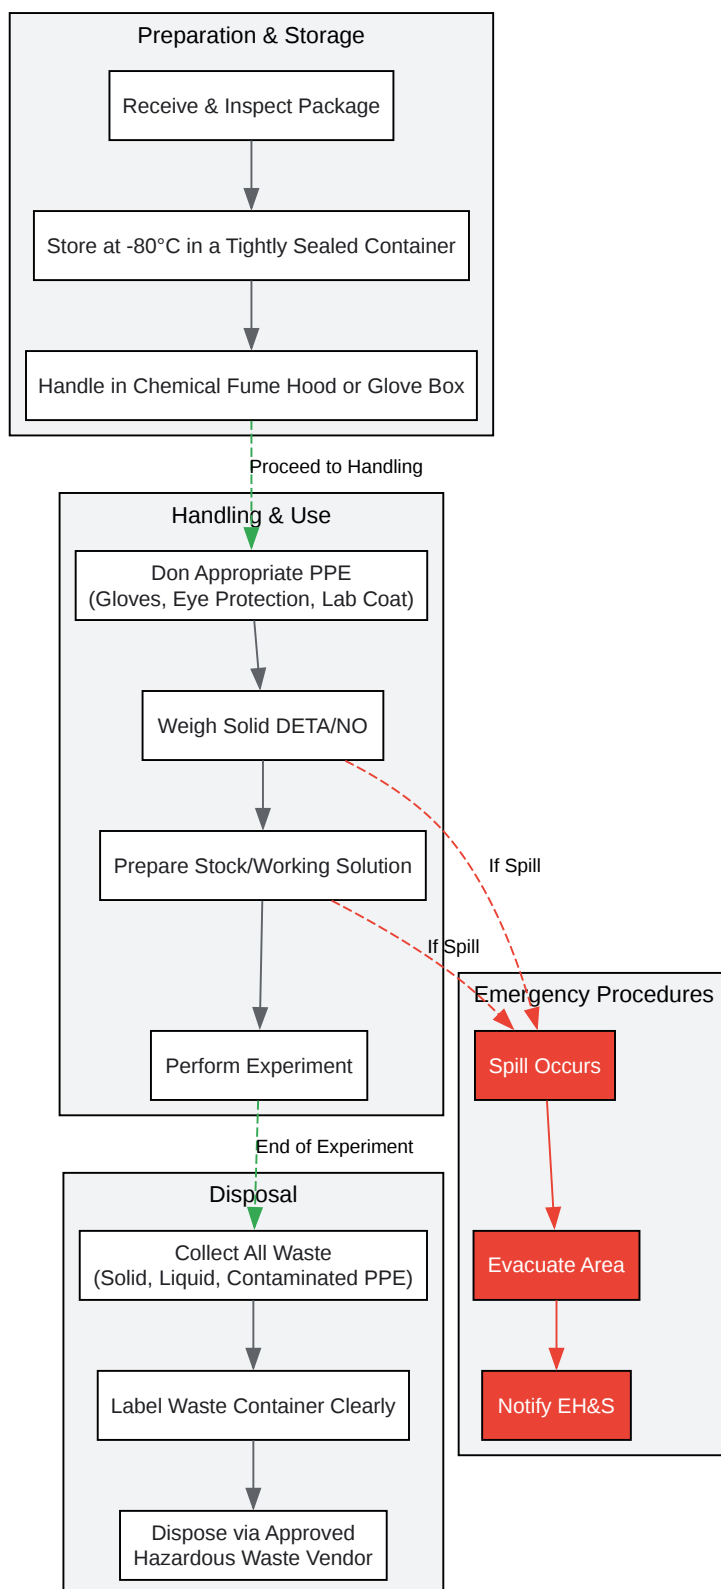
Preparation & Storage

Receive & Inspect Package

Store at -80°C in a Tightly Sealed Container

Handle in Chemical Fume Hood or Glove Box

Proceed to Handling

Handling & Use

Don Appropriate PPE (Gloves, Eye Protection, Lab Coat)

Weigh Solid DETA/NO

If Spill

Prepare Stock/Working Solution

If Spill

Perform Experiment

Emergency Procedures

Spill Occurs

Evacuate Area

Notify EH&S

End of Experiment

Disposal

Collect All Waste (Solid, Liquid, Contaminated PPE)

Label Waste Container Clearly

Dispose via Approved Hazardous Waste Vendor